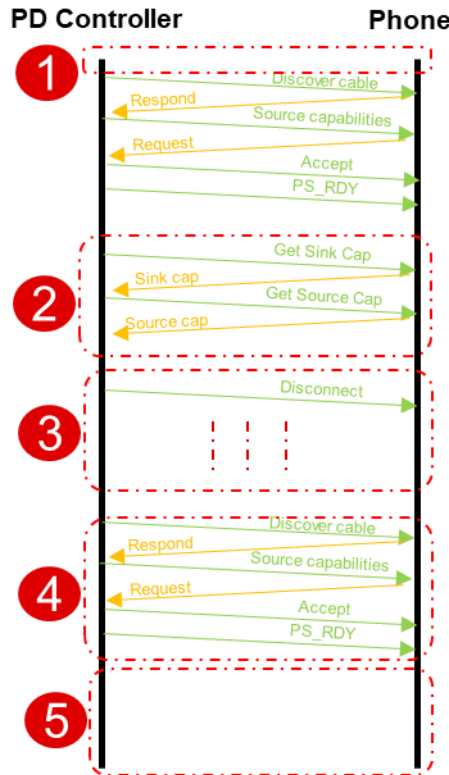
PD Controller

Phone

1

Discover cable

Respond

Source capabilities

Request

Accept

PS_RDY

2

Get Sink Cap

Sink cap

Get Source Cap

Source cap

3

Disconnect

4

Discover cable

Respond

Source capabilities

Request

Accept

PS_RDY

5